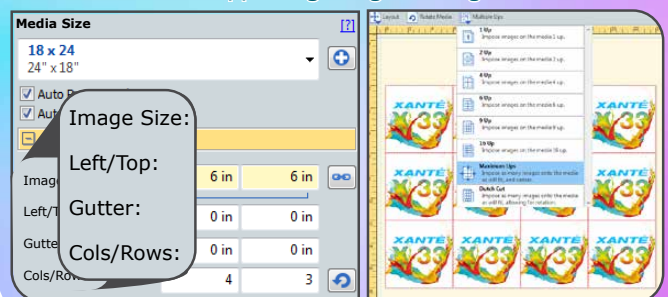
Media Size
[?]
18 x 24
24" x 18"
Auto R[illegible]
Aut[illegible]
Image Size:
Left/Top:
Gutter:
Cols/Rows:
Image
6 in
6 in
Left/T
0 in
0 in
Gutte
0 in
0 in
Cols/Row
4
3
Layout
Rotate Media
Multiple Ups
1 Up
Impose images on the media 1 up.
2 Up
Impose images on the media 2 up.
4 Up
Impose images on the media 4 up.
6 Up
Impose images on the media 6 up.
9 Up
Impose images on the media 9 up.
16 Up
Impose images on the media 16 up.
Maximum Ups
Impose as many images onto the media as will fit, and center.
Dutch Cut
Impose as many images onto the media as will fit, allowing for rotation.
XANTÉ
33
XANTÉ
33
XANTÉ
33
XANTÉ
XANTÉ
XANTÉ
XANTÉ